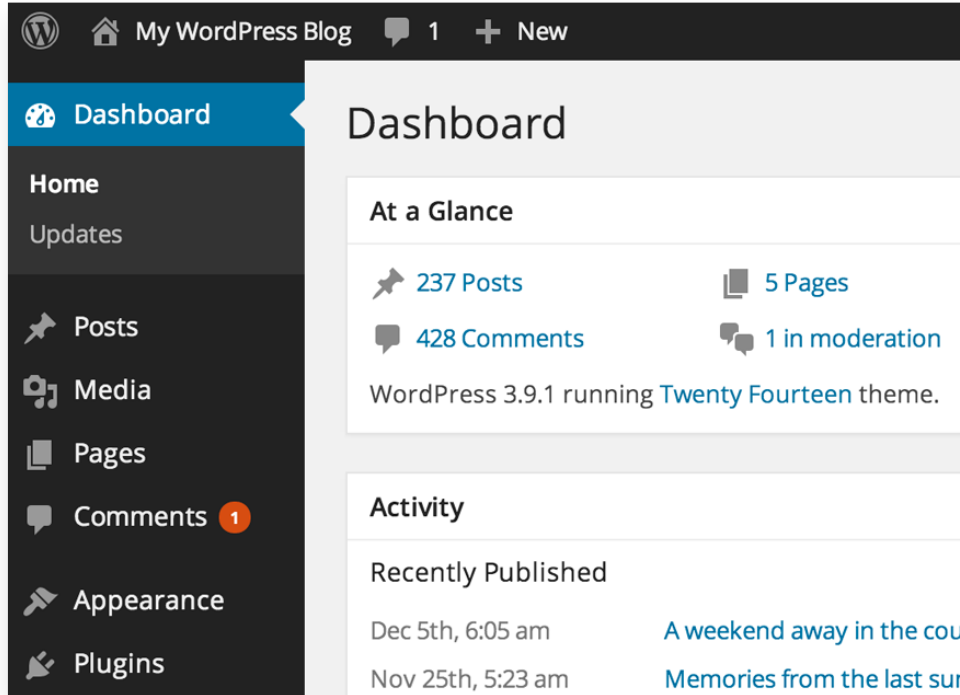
My WordPress Blog 1 New

Dashboard

Home

Updates

Posts

Media

Pages

Comments 1

Appearance

Plugins

Dashboard

At a Glance

237 Posts

5 Pages

428 Comments

1 in moderation

WordPress 3.9.1 running Twenty Fourteen theme.

Activity

Recently Published

Dec 5th, 6:05 am A weekend away in the cou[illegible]

Nov 25th, 5:23 am Memories from the last su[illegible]